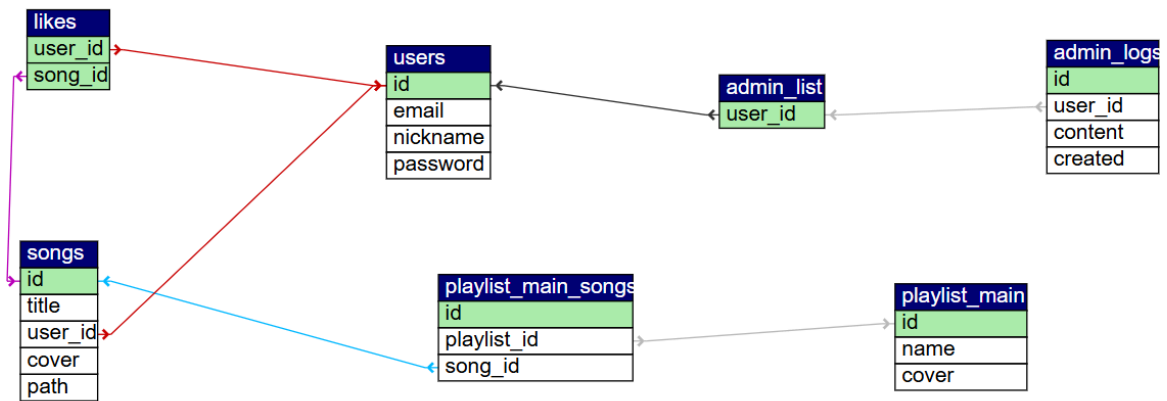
| likes |
|---|
| user_id |
| song_id |

| users |
|---|
| id |
| email |
| nickname |
| password |

| admin_list |
|---|
| user_id |

| admin_logs |
|---|
| id |
| user_id |
| content |
| created |

| songs |
|---|
| id |
| title |
| user_id |
| cover |
| path |

| playlist_main_songs |
|---|
| id |
| playlist_id |
| song_id |

| playlist_main |
|---|
| id |
| name |
| cover |